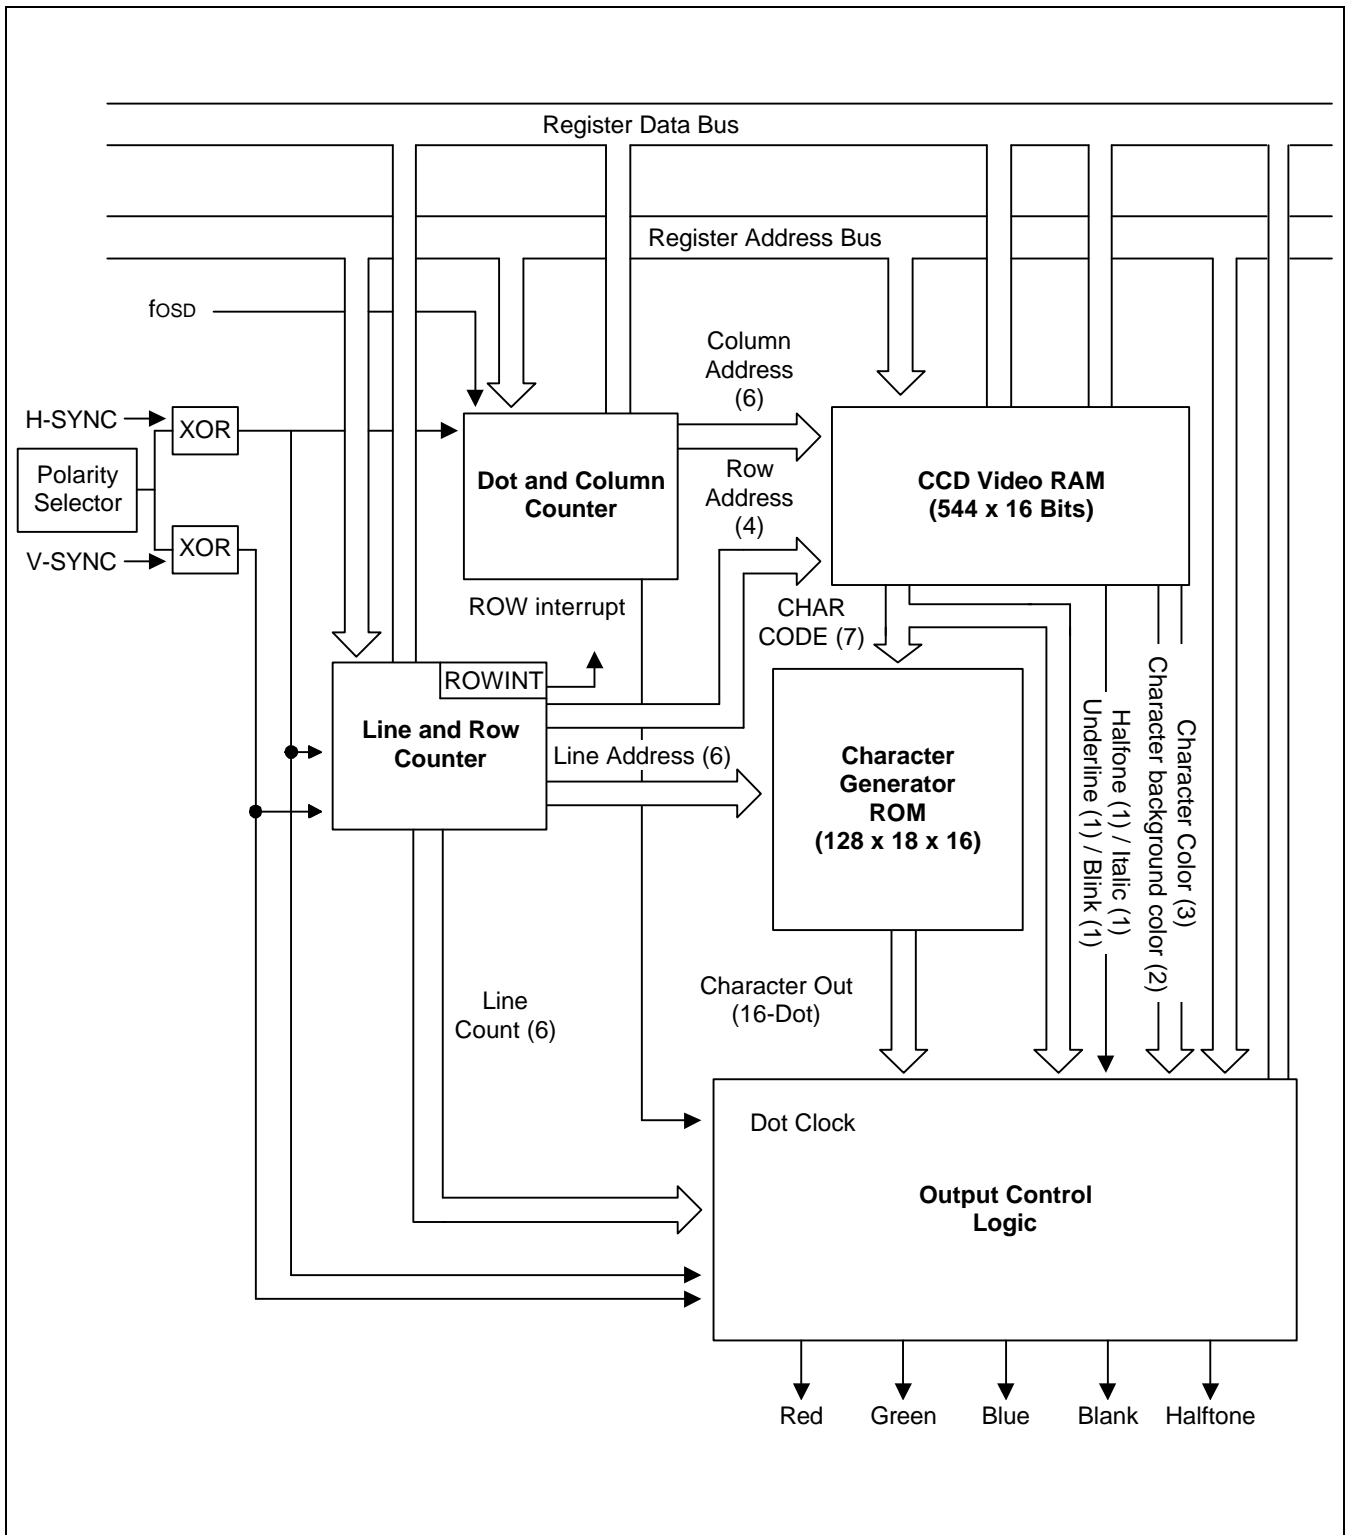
Register Data Bus

Register Address Bus

fOSD

Column Address (6)

H-SYNC

XOR

Polarity Selector

V-SYNC

XOR

Dot and Column Counter

Row Address (4)

CCD Video RAM (544 x 16 Bits)

ROW interrupt

CHAR CODE (7)

ROWINT

Line and Row Counter

Line Address (6)

Character Generator ROM (128 x 18 x 16)

Underline (1) / Blink (1)

Halftone (1) / Italic (1)

Character background color (2)

Character Color (3)

Line Count (6)

Character Out (16-Dot)

Dot Clock

Output Control Logic

Red Green Blue Blank Halftone